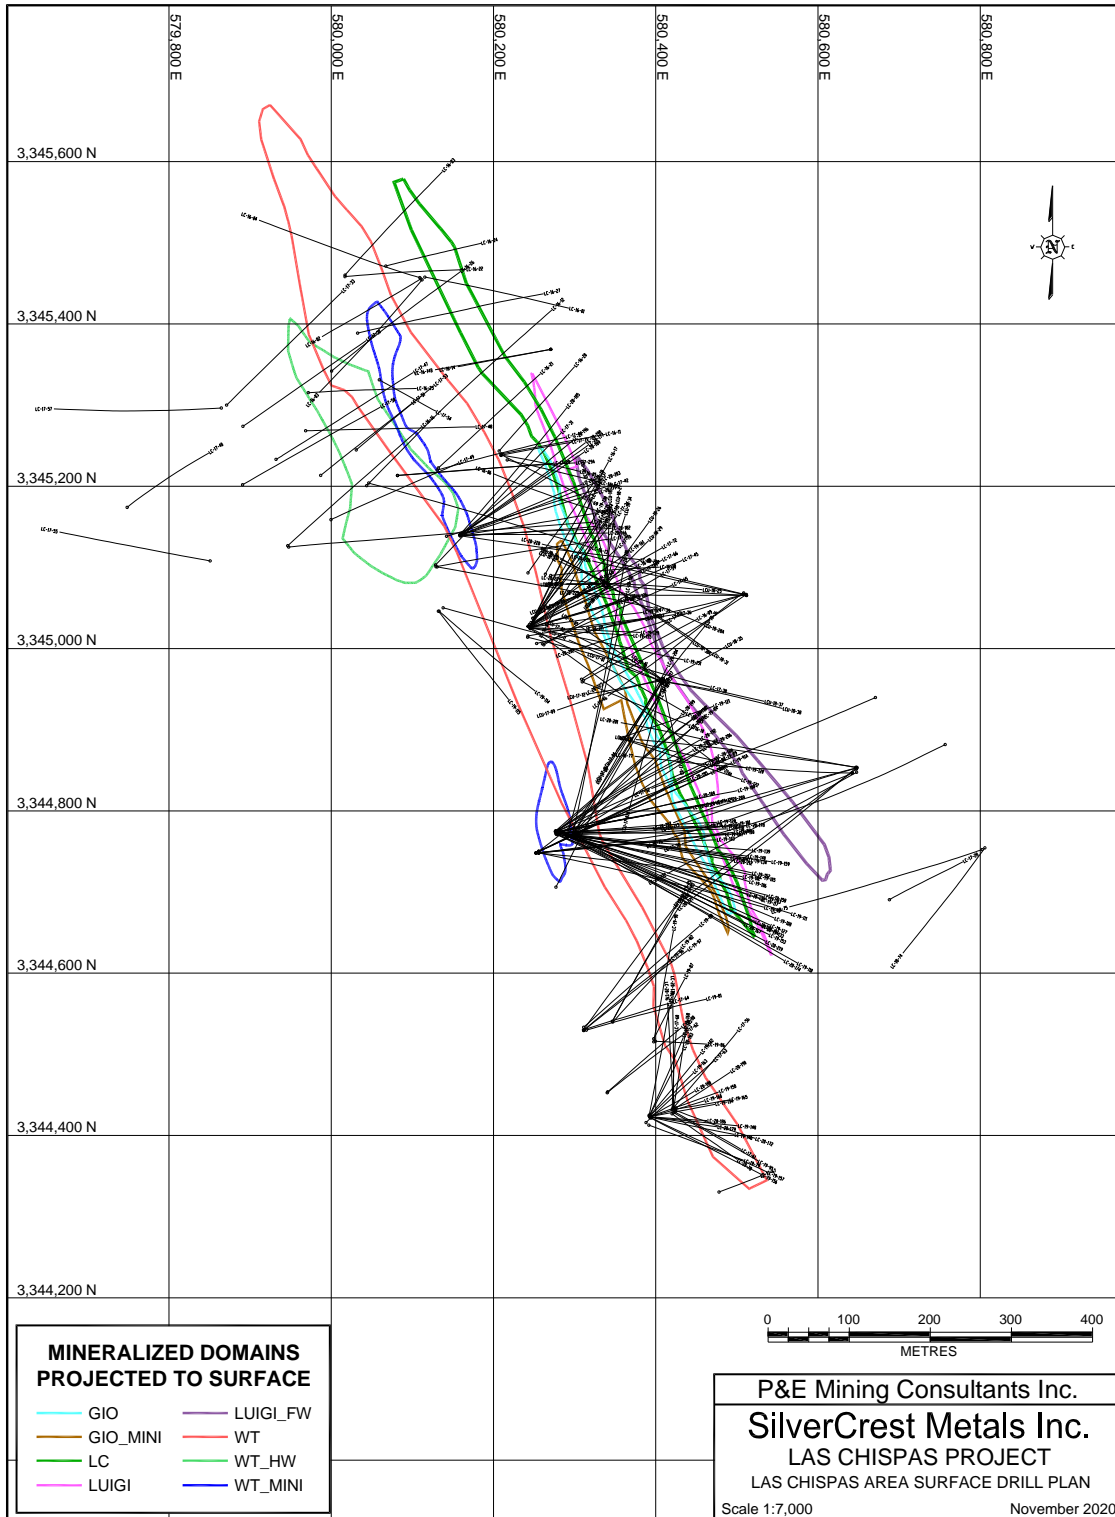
579,800 E
580,000 E
580,200 E
580,400 E
580,600 E
580,800 E

3,345,600 N
3,345,400 N
3,345,200 N
3,345,000 N
3,344,800 N
3,344,600 N
3,344,400 N
3,344,200 N

N

0 100 200 300 400
METRES

MINERALIZED DOMAINS PROJECTED TO SURFACE

GIO
GIO_MINI
LC
LUIGI
LUIGI_FW
WT
WT_HW
WT_MINI

P&E Mining Consultants Inc.
SilverCrest Metals Inc.
LAS CHISPAS PROJECT
LAS CHISPAS AREA SURFACE DRILL PLAN
Scale 1:7,000
November 2020